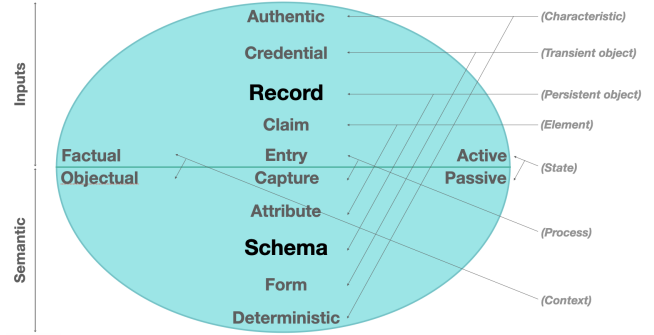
Inputs

Semantic

Authentic
Credential
Record
Claim
Factual
Entry
Active
Objectual
Capture
Passive
Attribute
Schema
Form
Deterministic

(Characteristic)
(Transient object)
(Persistent object)
(Element)
(State)
(Process)
(Context)